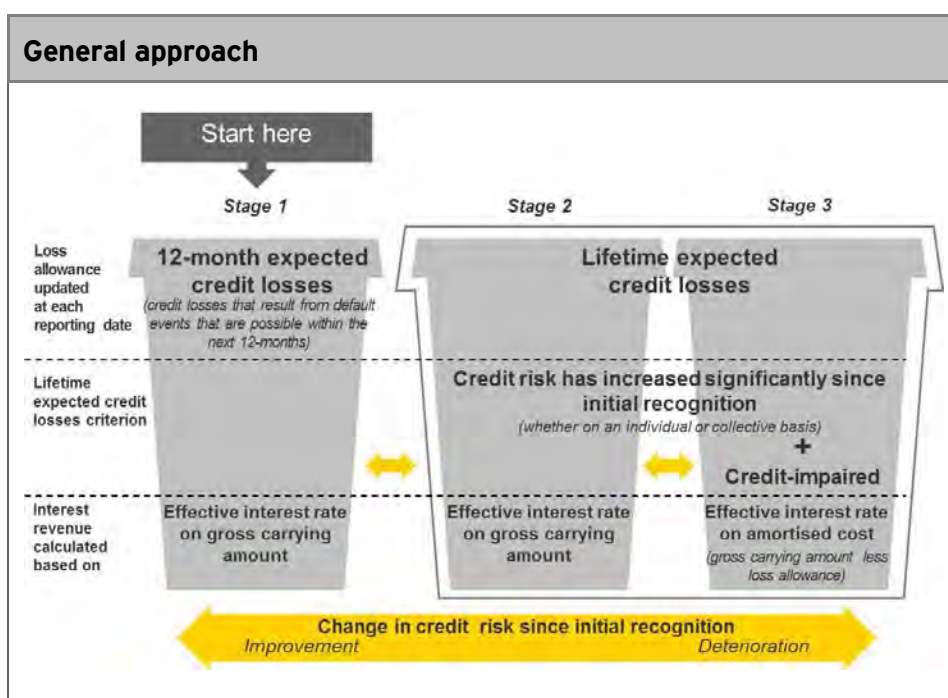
General approach

Start here

Stage 1

Stage 2

Stage 3

Loss allowance updated at each reporting date

12-month expected credit losses

(credit losses that result from default events that are possible within the next 12-months)

Lifetime expected credit losses

Lifetime expected credit losses criterion

Credit risk has increased significantly since initial recognition

(whether on an individual or collective basis)

+

Credit-impaired

Interest revenue calculated based on

Effective interest rate on gross carrying amount

Effective interest rate on gross carrying amount

Effective interest rate on amortised cost

(gross carrying amount less loss allowance)

Change in credit risk since initial recognition

Improvement

Deterioration